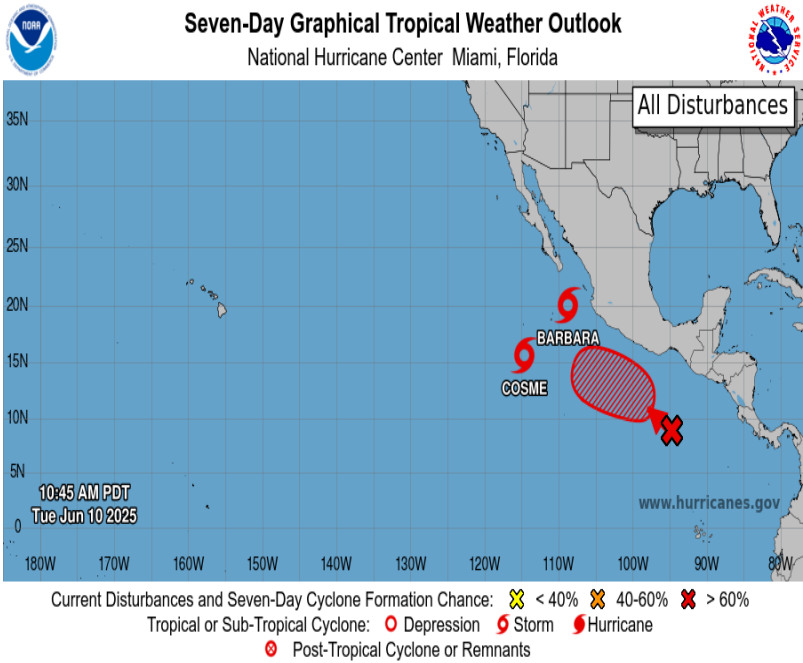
Seven-Day Graphical Tropical Weather Outlook
National Hurricane Center Miami, Florida

NOAA

NATIONAL WEATHER SERVICE

All Disturbances

35N
30N
25N
20N
15N
10N
5N
0

BARBARA
COSME

10:45 AM PDT
Tue Jun 10 2025

www.hurricanes.gov

180W 170W 160W 150W 140W 130W 120W 110W 100W 90W 80W

Current Disturbances and Seven-Day Cyclone Formation Chance: < 40% 40-60% > 60%
Tropical or Sub-Tropical Cyclone: Depression Storm Hurricane
Post-Tropical Cyclone or Remnants